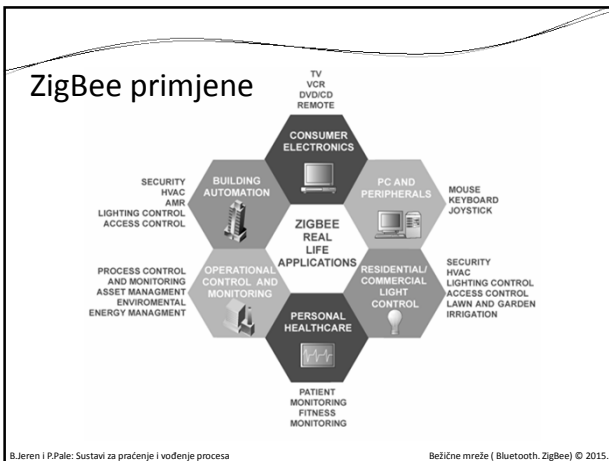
ZigBee primjene

TV
VCR
DVD/CD
REMOTE

CONSUMER ELECTRONICS

SECURITY
HVAC
AMR
LIGHTING CONTROL
ACCESS CONTROL

BUILDING AUTOMATION

PC AND PERIPHERALS

MOUSE
KEYBOARD
JOYSTICK

ZIGBEE REAL LIFE APPLICATIONS

PROCESS CONTROL AND MONITORING
ASSET MANAGMENT
ENVIROMENTAL
ENERGY MANAGMENT

OPERATIONAL CONTROL AND MONITORING

RESIDENTIAL/ COMMERCIAL LIGHT CONTROL

SECURITY
HVAC
LIGHTING CONTROL
ACCESS CONTROL
LAWN AND GARDEN
IRRIGATION

PERSONAL HEALTHCARE

PATIENT MONITORING
FITNESS MONITORING

B.Jeren i P.Pale: Sustavi za praćenje i vođenje procesa

Bežične mreže ( Bluetooth. ZigBee) © 2015.